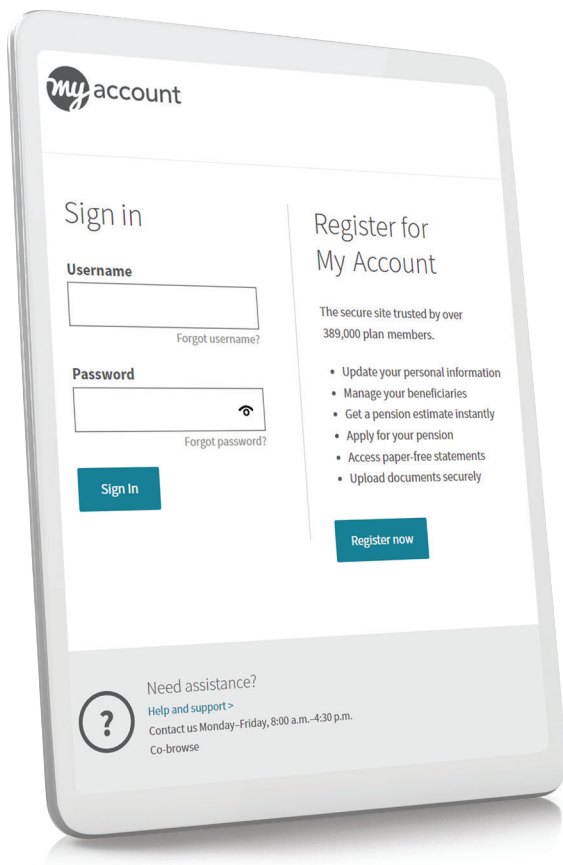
my account

Sign in

Username

Forgot username?

Password

Forgot password?

Sign In

Register for My Account

The secure site trusted by over 389,000 plan members.

- Update your personal information
- Manage your beneficiaries
- Get a pension estimate instantly
- Apply for your pension
- Access paper-free statements
- Upload documents securely

Register now

?

Need assistance?

Help and support >

Contact us Monday–Friday, 8:00 a.m.–4:30 p.m.

Co-browse